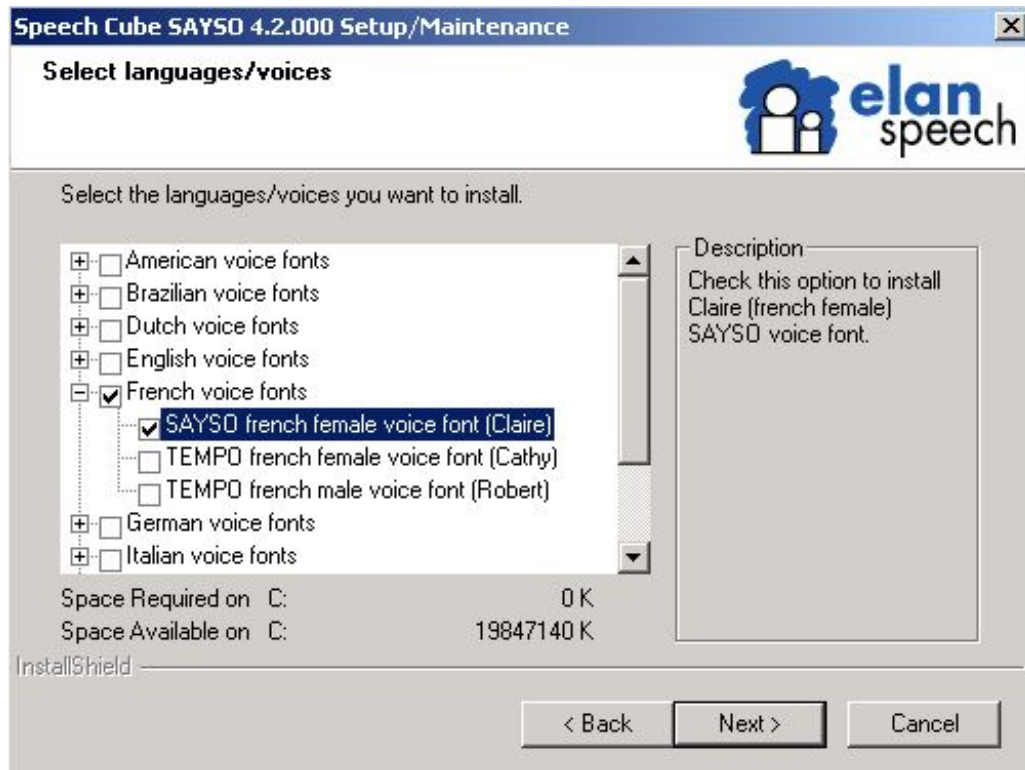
Speech Cube SAYSO 4.2.000 Setup/Maintenance

Select languages/voices

elan speech

Select the languages/voices you want to install.

American voice fonts
Brazilian voice fonts
Dutch voice fonts
English voice fonts
French voice fonts
SAYSO french female voice font (Claire)
TEMPO french female voice font (Cathy)
TEMPO french male voice font (Robert)
German voice fonts
Italian voice fonts

Description
Check this option to install Claire (french female) SAYSO voice font.

Space Required on C: 0 K
Space Available on C: 19847140 K

InstallShield

< Back | Next > | Cancel